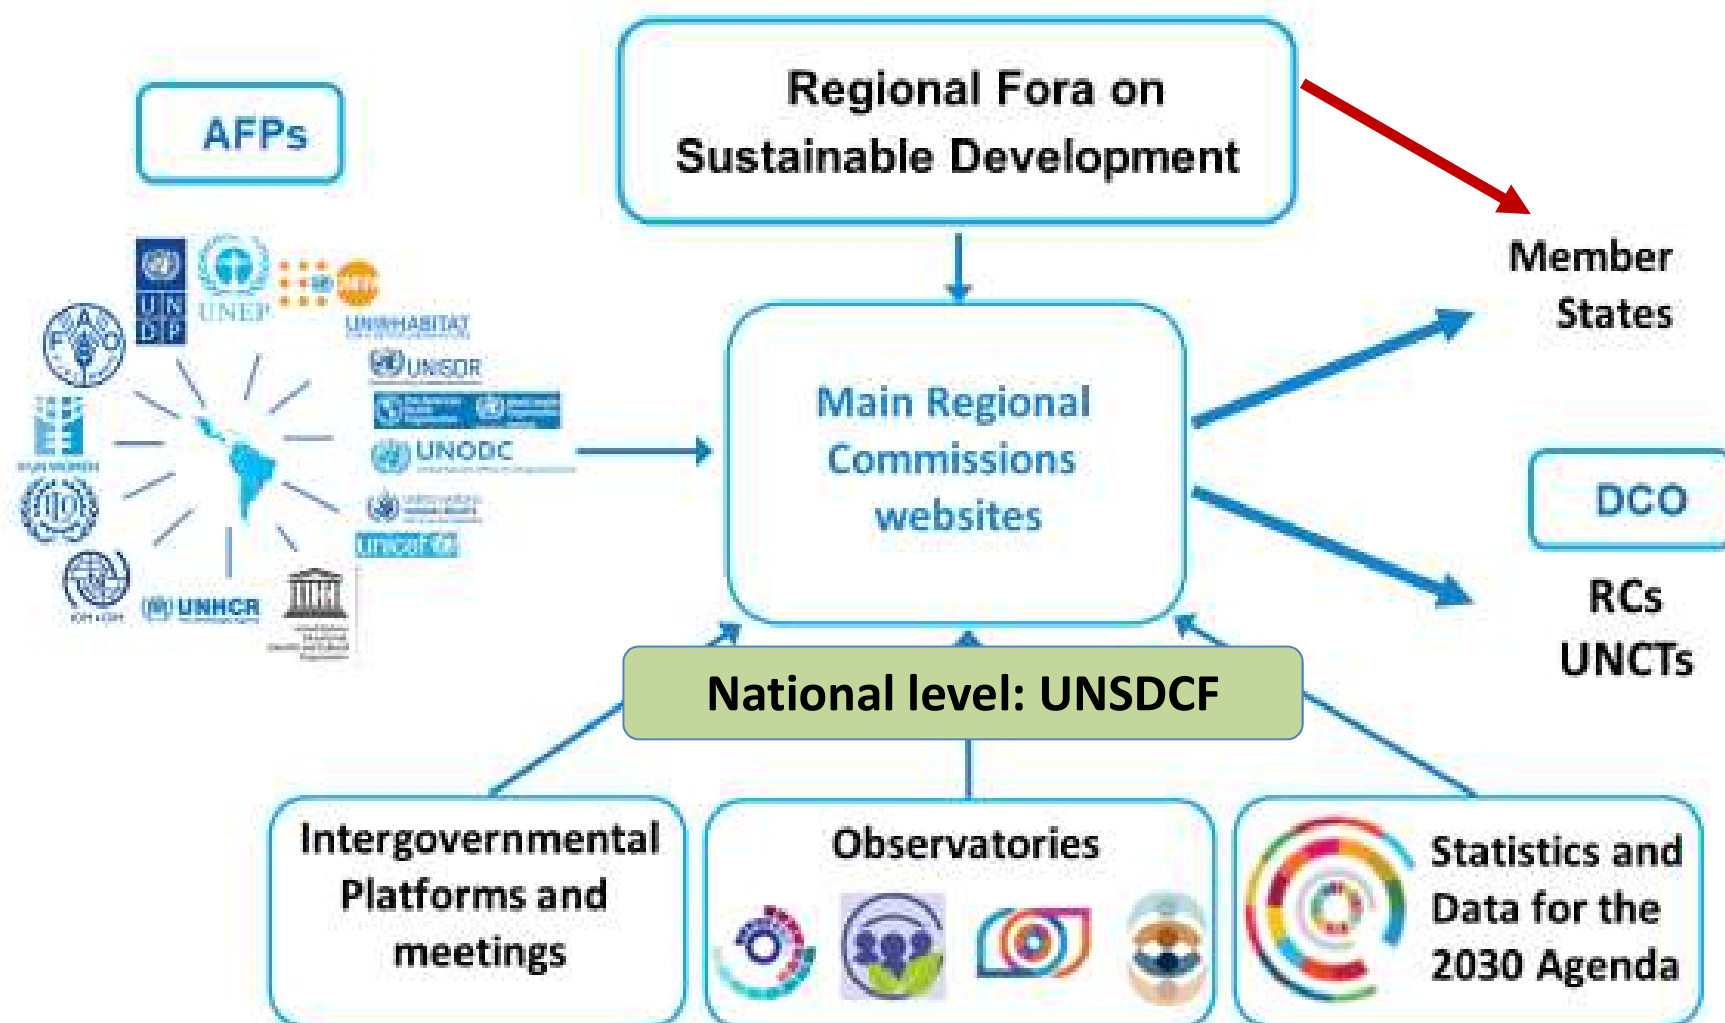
AFPs

Regional Fora on Sustainable Development

Member States

UNDP

UNEP

UN-HABITAT

UNISDR

UNODC

unicef

UNHCR

Main Regional Commissions websites

DCO

RCs UNCTs

National level: UNSDCF

Intergovernmental Platforms and meetings

Observatories

Statistics and Data for the 2030 Agenda